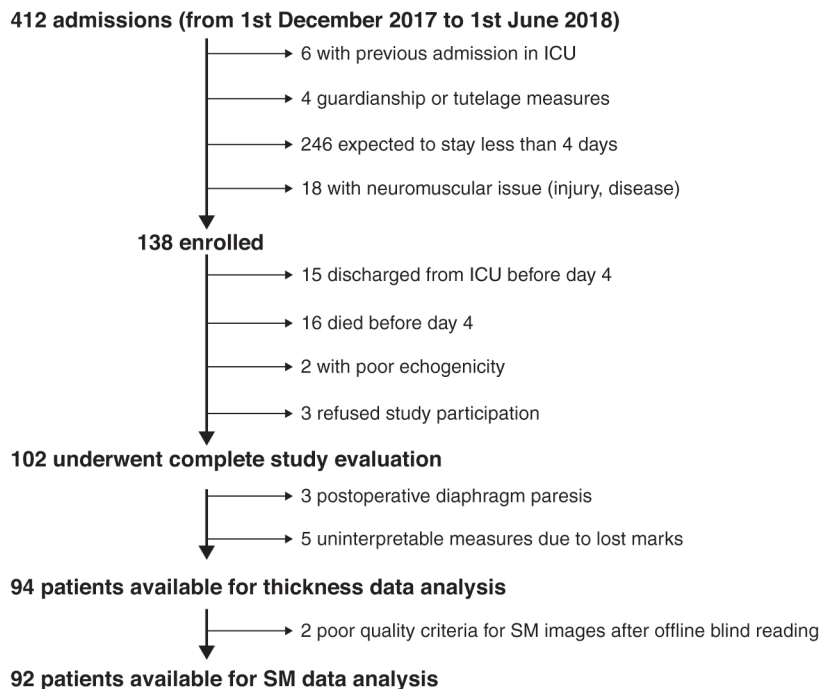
412 admissions (from 1st December 2017 to 1st June 2018)

6 with previous admission in ICU

4 guardianship or tutelage measures

246 expected to stay less than 4 days

18 with neuromuscular issue (injury, disease)

138 enrolled

15 discharged from ICU before day 4

16 died before day 4

2 with poor echogenicity

3 refused study participation

102 underwent complete study evaluation

3 postoperative diaphragm paresis

5 uninterpretable measures due to lost marks

94 patients available for thickness data analysis

2 poor quality criteria for SM images after offline blind reading

92 patients available for SM data analysis